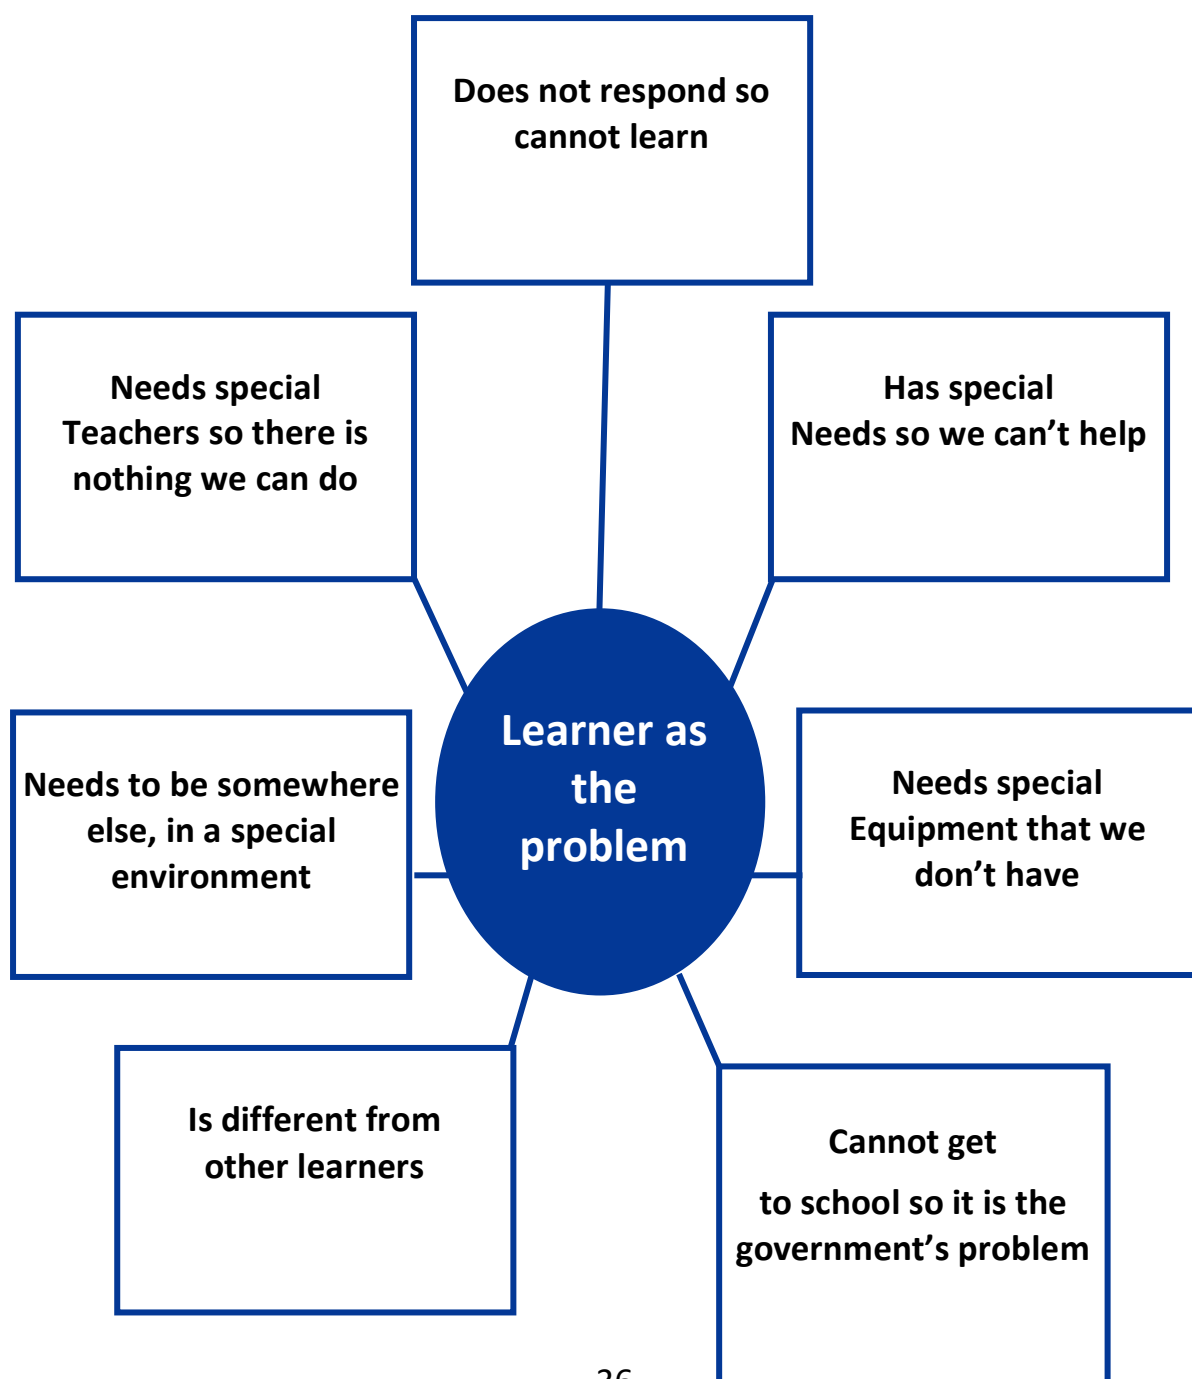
Does not respond so cannot learn

Needs special Teachers so there is nothing we can do

Has special Needs so we can't help

Learner as the problem

Needs to be somewhere else, in a special environment

Needs special Equipment that we don't have

Is different from other learners

Cannot get

to school so it is the government's problem

36